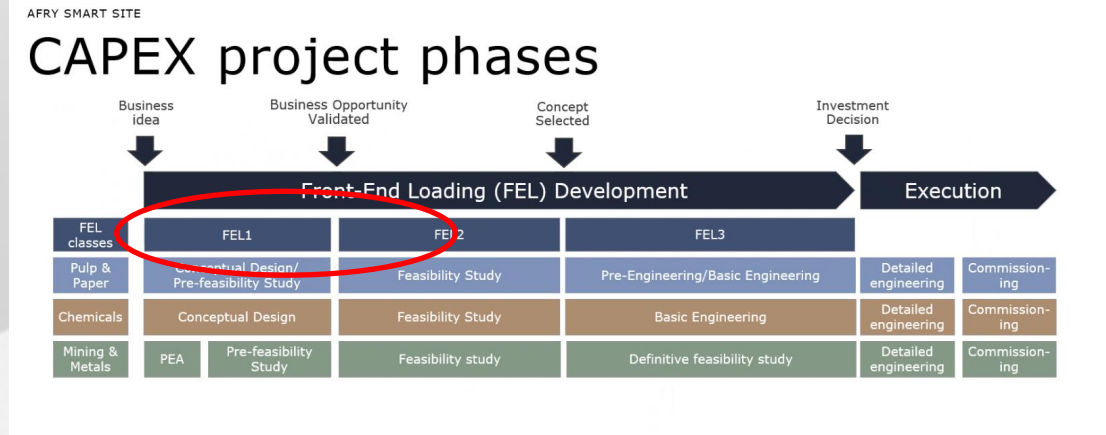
AFRY SMART SITE

CAPEX project phases

Business idea

Business Opportunity Validated

Concept Selected

Investment Decision

Front-End Loading (FEL) Development

Execution

| FEL classes | FEL1 | | FEL2 | FEL3 | | |
|---|---|---|---|---|---|---|
| Pulp & Paper | Conceptual Design/ Pre-feasibility Study | | Feasibility Study | Pre-Engineering/Basic Engineering | Detailed engineering | Commissioning |
| Chemicals | Conceptual Design | | Feasibility Study | Basic Engineering | Detailed engineering | Commissioning |
| Mining & Metals | PEA | Pre-feasibility Study | Feasibility study | Definitive feasibility study | Detailed engineering | Commissioning |